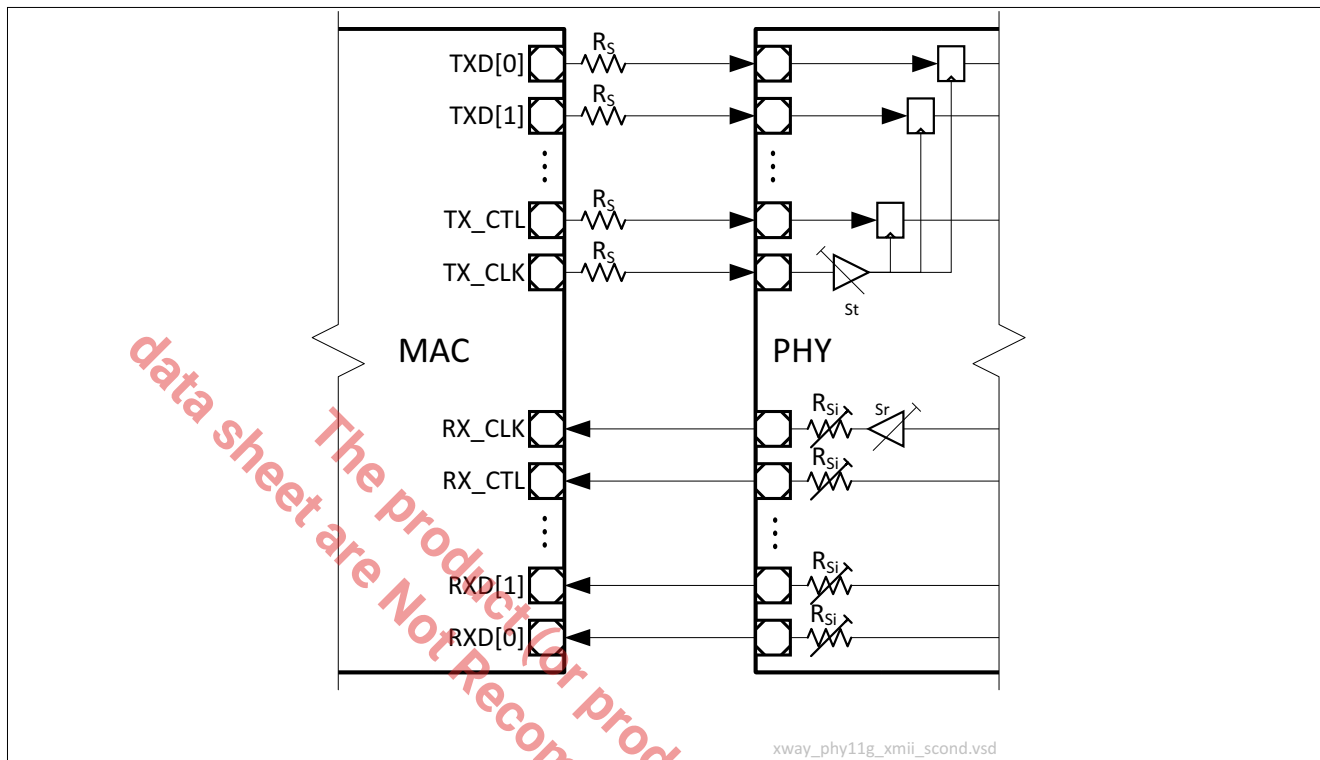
$R_S$
TXD[0]
$R_S$
TXD[1]
$R_S$
TX_CTL
$R_S$
TX_CLK
St
MAC
PHY
$R_{Si}$
Sr
RX_CLK
$R_{Si}$
RX_CTL
$R_{Si}$
RXD[1]
$R_{Si}$
RXD[0]
xway_phy11g_xmii_scond.vsd
data sheet are Not Recom
The product (or prod